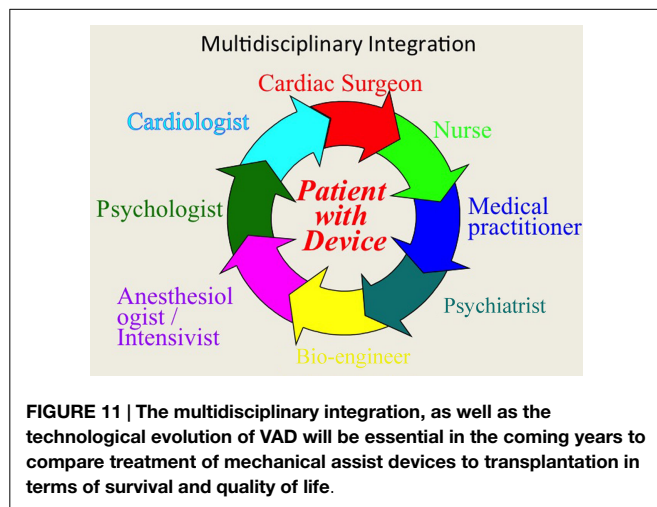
Multidisciplinary Integration

Cardiac Surgeon

Nurse

Medical practitioner

Psychiatrist

Bio-engineer

Anesthesiol ogist / Intensivist

Psychologist

Cardiologist

Patient with Device

FIGURE 11 | The multidisciplinary integration, as well as the technological evolution of VAD will be essential in the coming years to compare treatment of mechanical assist devices to transplantation in terms of survival and quality of life.